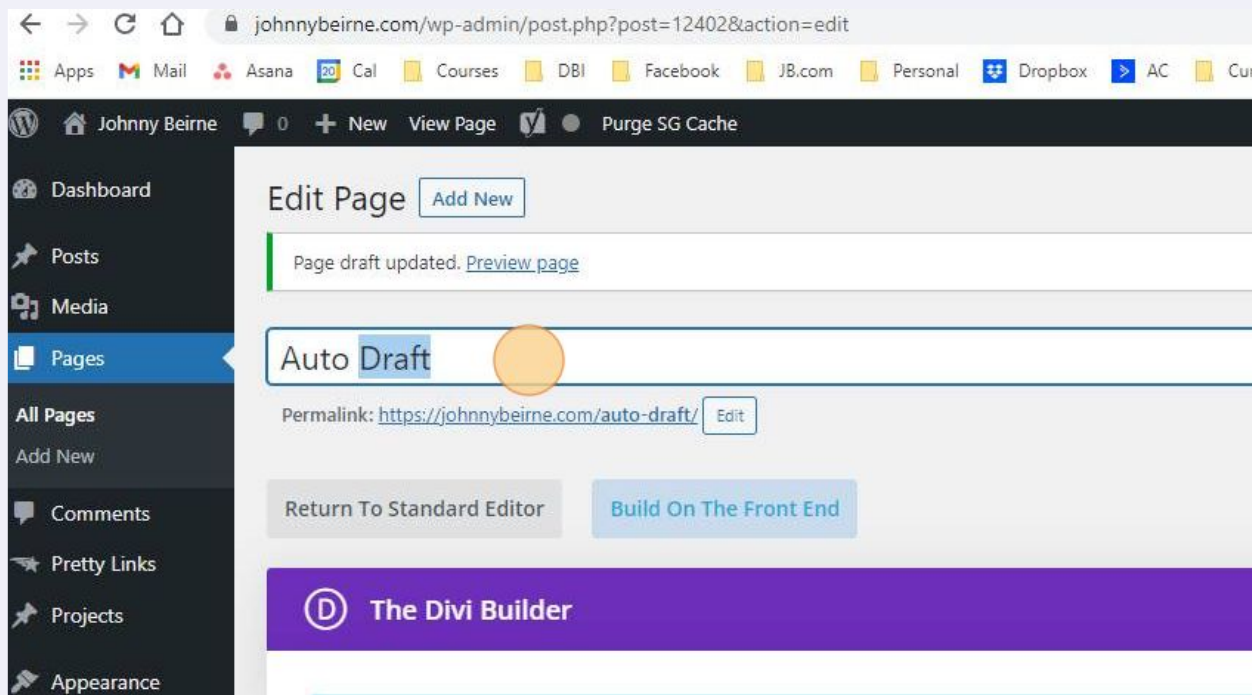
johnnybeirne.com/wp-admin/post.php?post=12402&action=edit

Apps Mail Asana 20 Cal Courses DBI Facebook JB.com Personal Dropbox AC Cu

Johnny Beirne 0 New View Page Purge SG Cache

Dashboard
Posts
Media
Pages
All Pages
Add New
Comments
Pretty Links
Projects
Appearance

Edit Page Add New

Page draft updated. Preview page

Auto Draft

Permalink: https://johnnybeirne.com/auto-draft/ Edit

Return To Standard Editor

Build On The Front End

D The Divi Builder